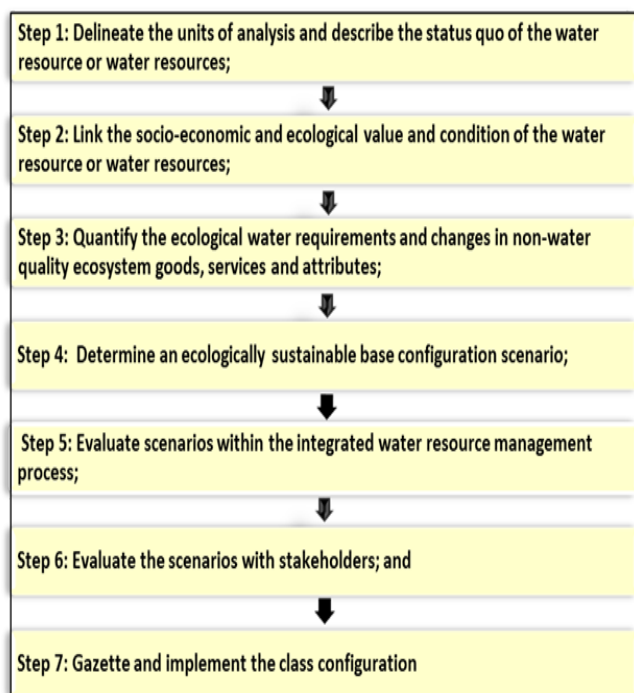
Step 1: Delineate the units of analysis and describe the status quo of the water resource or water resources;

Step 2: Link the socio-economic and ecological value and condition of the water resource or water resources;

Step 3: Quantify the ecological water requirements and changes in non-water quality ecosystem goods, services and attributes;

Step 4: Determine an ecologically sustainable base configuration scenario;

Step 5: Evaluate scenarios within the integrated water resource management process;

Step 6: Evaluate the scenarios with stakeholders; and

Step 7: Gazette and implement the class configuration